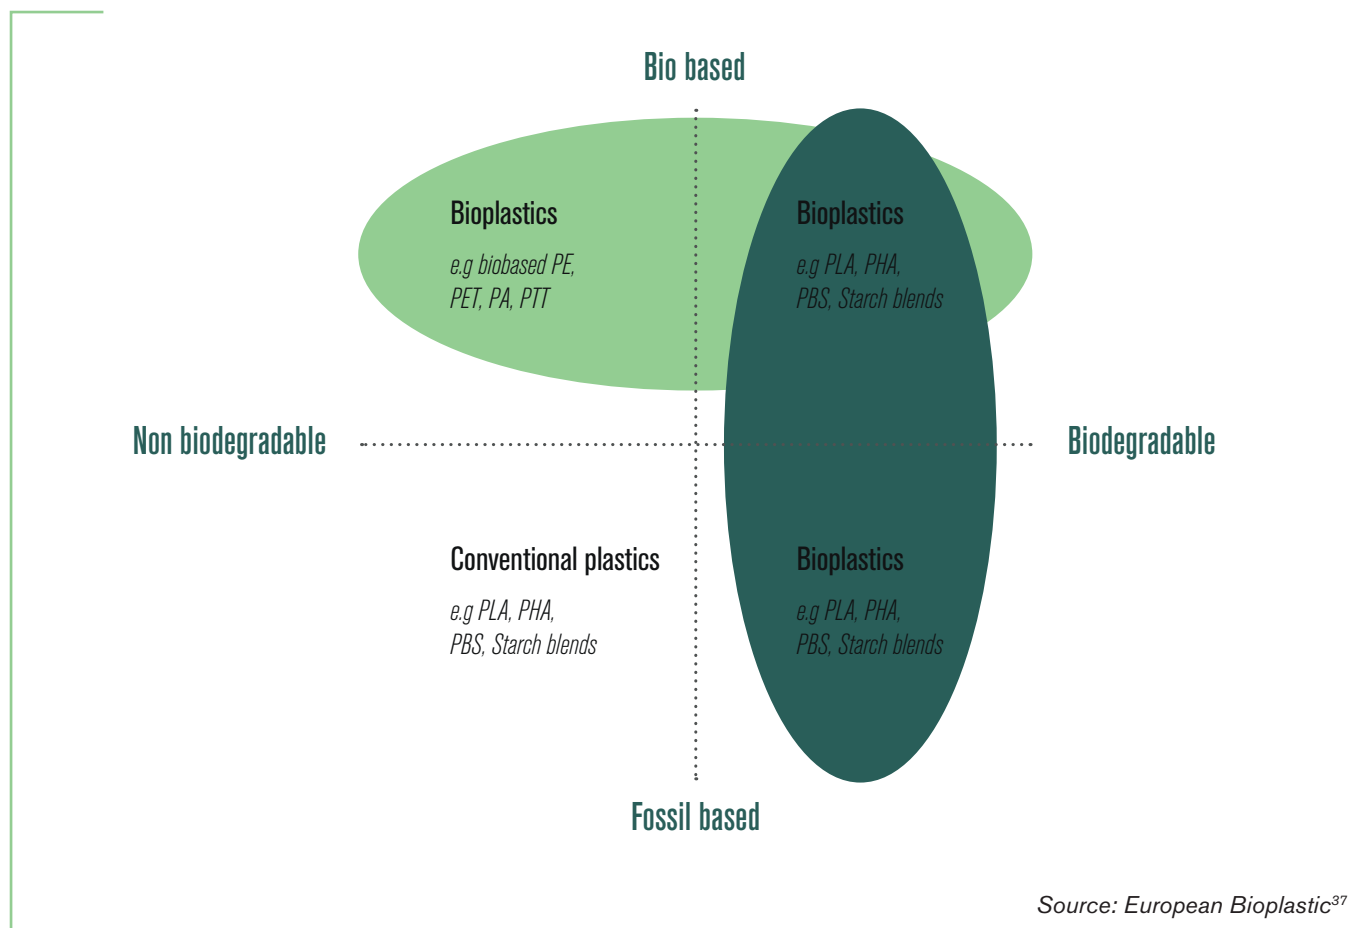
Bio based

Bioplastics

e.g biobased PE, PET, PA, PTT

Bioplastics

e.g PLA, PHA, PBS, Starch blends

Non biodegradable

Biodegradable

Conventional plastics

e.g PLA, PHA, PBS, Starch blends

Bioplastics

e.g PLA, PHA, PBS, Starch blends

Fossil based

Source: European Bioplastic$^{37}$